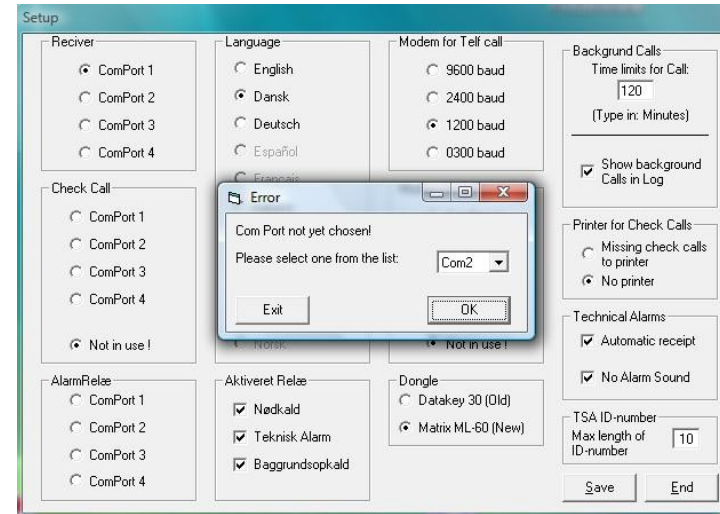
Setup

Reciver
ComPort 1
ComPort 2
ComPort 3
ComPort 4

Language
English
Dansk
Deutsch
Español
Français

Modem for Telf call
9600 baud
2400 baud
1200 baud
0300 baud

Backgrund Calls
Time limits for Call:
120
(Type in: Minutes)

Show background Calls in Log

Check Call
ComPort 1
ComPort 2
ComPort 3
ComPort 4

Not in use !

Error
Com Port not yet chosen!
Please select one from the list:
Com2
Exit
OK

Norsk

Not in use !

Printer for Check Calls
Missing check calls to printer
No printer

Technical Alarms
Automatic receipt
No Alarm Sound

AlarmRelæ
ComPort 1
ComPort 2
ComPort 3
ComPort 4

Aktiveret Relæ
Nødkald
Teknisk Alarm
Baggrundsopkald

Dongle
Datakey 30 (Old)
Matrix ML-60 (New)

TSA ID-number
Max length of ID-number
10

Save
End